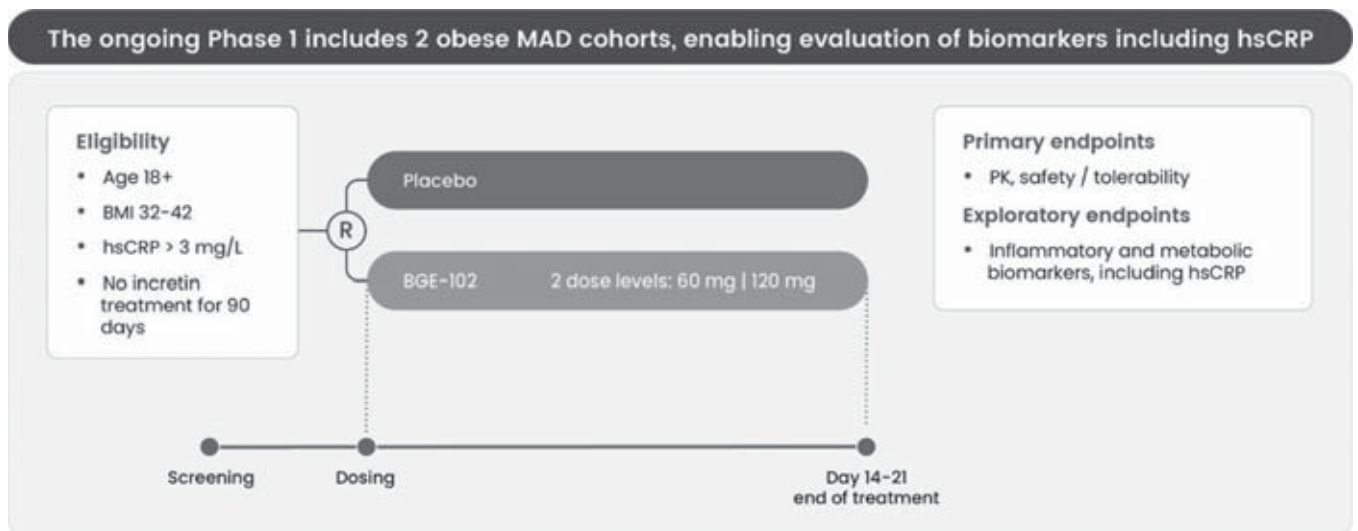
The ongoing Phase 1 includes 2 obese MAD cohorts, enabling evaluation of biomarkers including hsCRP

Eligibility
• Age 18+
• BMI 32-42
• hsCRP > 3 mg/L
• No incretin treatment for 90 days

R

Placebo

BGE-102 2 dose levels: 60 mg | 120 mg

Primary endpoints
• PK, safety / tolerability

Exploratory endpoints
• Inflammatory and metabolic biomarkers, including hsCRP

Screening

Dosing

Day 14-21
end of treatment